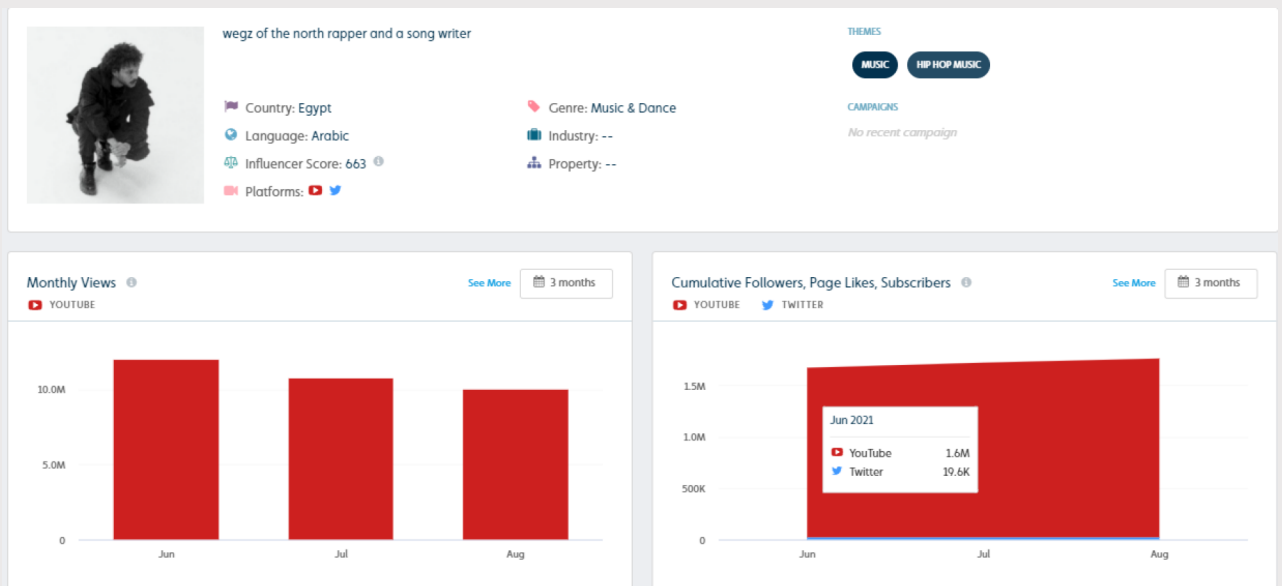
wegz of the north rapper and a song writer

Country: Egypt
Language: Arabic
Influencer Score: 663
Platforms:

Genre: Music & Dance
Industry: --
Property: --

THEMES
MUSIC
HIP HOP MUSIC

CAMPAIGNS
No recent campaign

Monthly Views
YOUTUBE
See More
3 months

10.0M
5.0M
0
Jun
Jul
Aug

Cumulative Followers, Page Likes, Subscribers
YOUTUBE
TWITTER
See More
3 months

1.5M
1.0M
500K
0
Jun
Jul
Aug

Jun 2021
YouTube 1.6M
Twitter 19.6K